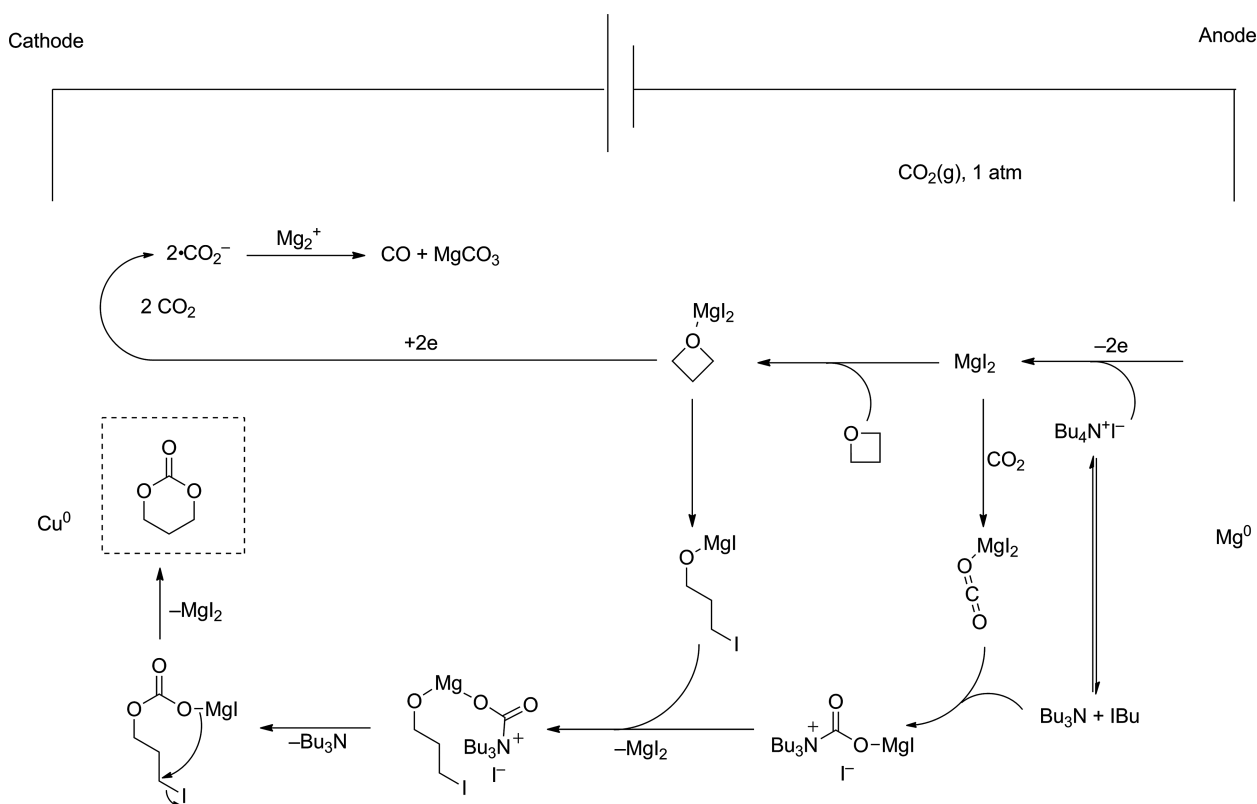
Cathode

Anode

$CO_2(g)$, 1 atm

$2{\cdot}CO_2^-$ $Mg_2^+$ CO + $MgCO_3$

2 $CO_2$

$MgI_2$

+2e

O

$MgI_2$

–2e

O

$Bu_4N^+I^-$

$CO_2$

O O O

$Cu^0$

O MgI

I

$MgI_2$ O C O

$Mg^0$

–$MgI_2$

O O O–MgI I

–$Bu_3N$

O Mg O O $Bu_3N^+$ $I^-$ I

–$MgI_2$

O $Bu_3\overset{+}{N}$ O–MgI $I^-$

$Bu_3N$ + IBu